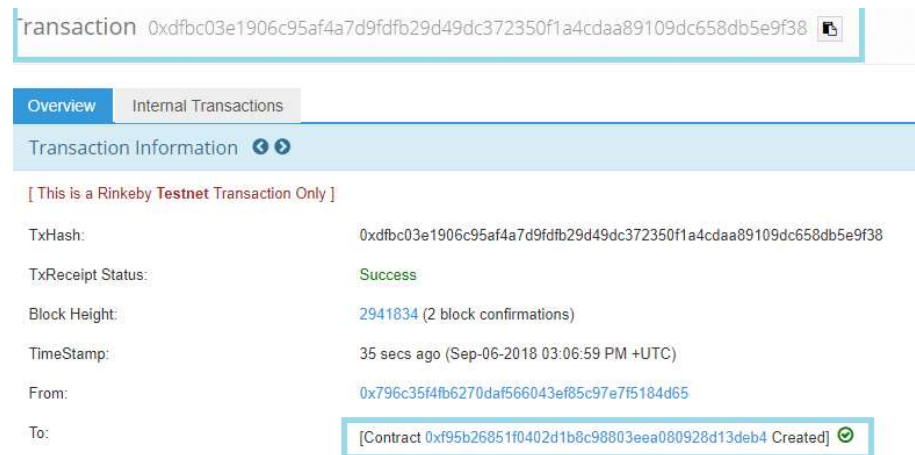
ransaction 0xdfbc03e1906c95af4a7d9fdfb29d49dc372350f1a4cdaa89109dc658db5e9f38

Overview Internal Transactions

Transaction Information

[ This is a Rinkeby **Testnet** Transaction Only ]

| | |
|---|---|
| TxHash: | 0xdfbc03e1906c95af4a7d9fdfb29d49dc372350f1a4cdaa89109dc658db5e9f38 |
| TxReceipt Status: | Success |
| Block Height: | 2941834 (2 block confirmations) |
| TimeStamp: | 35 secs ago (Sep-06-2018 03:06:59 PM +UTC) |
| From: | 0x796c35f4fb6270daf566043ef85c97e7f5184d65 |
| To: | [Contract 0xf95b26851f0402d1b8c98803eea080928d13deb4 Created] |